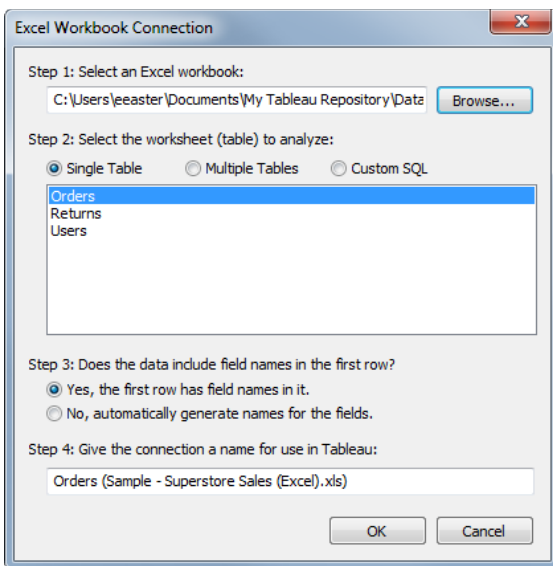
Excel Workbook Connection

Step 1: Select an Excel workbook:

C:\Users\eeaster\Documents\My Tableau Repository\Data

Browse...

Step 2: Select the worksheet (table) to analyze:

Single Table

Multiple Tables

Custom SQL

Orders
Returns
Users

Step 3: Does the data include field names in the first row?

Yes, the first row has field names in it.

No, automatically generate names for the fields.

Step 4: Give the connection a name for use in Tableau:

Orders (Sample - Superstore Sales (Excel).xls)

OK

Cancel